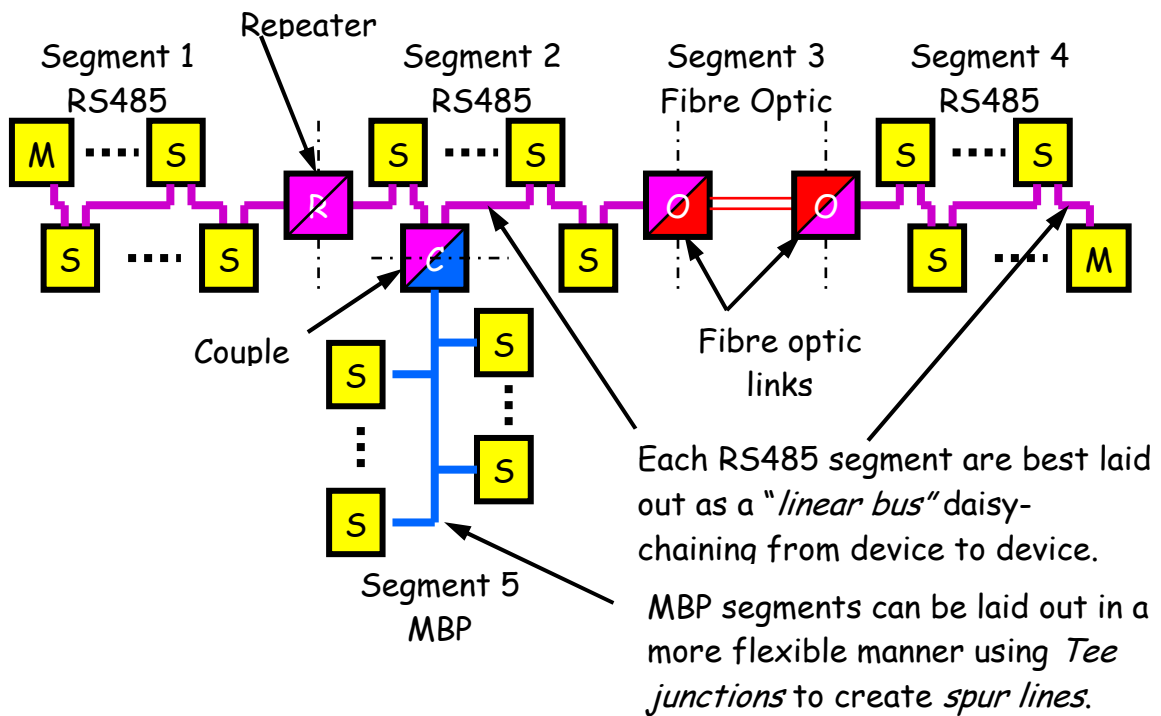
Repeater

Segment 1
RS485

Segment 2
RS485

Segment 3
Fibre Optic

Segment 4
RS485

M ···· S

S ···· S

R

S ···· S

C

S

O

O

S ···· S

S ···· M

Couple

S

S

⋮

S

⋮

S

S

Fibre optic links

Each RS485 segment are best laid out as a "linear bus" daisy-chaining from device to device.

Segment 5
MBP

MBP segments can be laid out in a more flexible manner using Tee junctions to create spur lines.